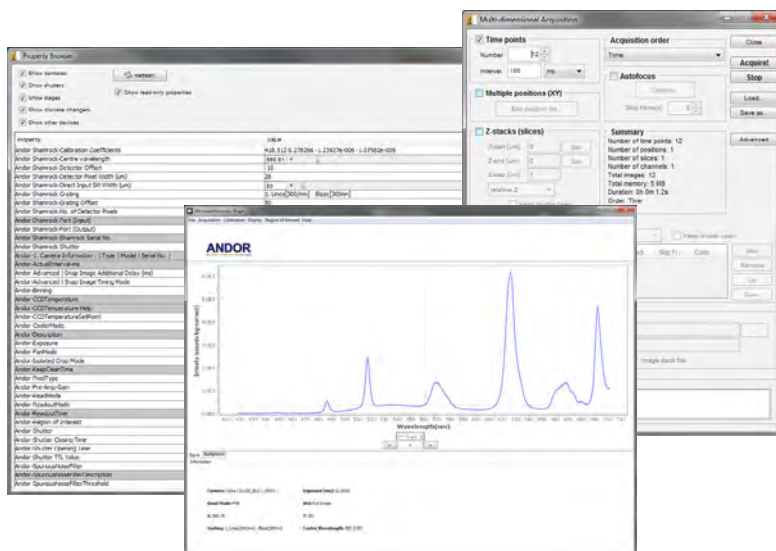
Property Browser

Show cameras
Show shutters
Show stages
Show discrete changers
Show other devices

Refresh

Show read-only properties

| Property | Value |
|---|---|
| Andor Shamrock-Calibration Coefficients | 418.512 0.278266 -1.23927e-006 -1.07952e-009 |
| Andor Shamrock-Centre wavelength | 560.61 |
| Andor Shamrock-Detector Offset | 10 |
| Andor Shamrock-Detector Pixel Width (um) | 26 |
| Andor Shamrock-Direct Input Slit Width (um) | 10 |
| Andor Shamrock-Grating | 1. Lines 300/mm Blaze 300nm |
| Andor Shamrock-Grating Offset | 50 |
| Andor Shamrock-No. of Detector Pixels | |
| Andor Shamrock-Port (Input) | |
| Andor Shamrock-Port (Output) | |
| Andor Shamrock-Shamrock Serial No. | |
| Andor Shamrock-Shutter | |
| Andor-1. Camera Information : Type Model Serial No. | |
| Andor-ActualInterval-ms | |
| Andor-Advanced | Snap Image Additional Delay (ms) | |
| Andor-Advanced | Snap Image Timing Mode | |
| Andor-Binning | |
| Andor-CCDTemperature | |
| Andor-CCDTemperature Help | |
| Andor-CCDTemperatureSetPoint | |
| Andor-CoolerMode | |
| Andor-Description | |
| Andor-Exposure | |
| Andor-FanMode | |
| Andor-Isolated Crop Mode | |
| Andor-KeepCleanTime | |
| Andor-PixelType | |
| Andor-Pre-Amp-Gain | |
| Andor-ReadMode | |
| Andor-ReadoutMode | |
| Andor-ReadoutTime | |
| Andor-Region of Interest | |
| Andor-Shutter | |
| Andor-Shutter Closing Time | |
| Andor-Shutter Opening Time | |
| Andor-Shutter TTL Value | |
| Andor-SpuriousNoiseFilter | |
| Andor-SpuriousNoiseFilterDescription | |
| Andor-SpuriousNoiseFilterThreshold | |

Multi-dimensional Acquisition

Time points
Number 12
Interval 100 ms

Acquisition order
Time

Close
Acquire!
Stop
Load...
Save as...
Advanced

Autofocus
Options...
Skip frame(s) 0

Multiple positions (XY)
Edit position list...

Z-stacks (slices)
Z-start [um] 0 Set
Z-end [um] 0 Set
Z-step [um] 1
relative Z

Summary
Number of time points: 12
Number of positions: 1
Number of slices: 1
Number of channels: 1
Total images: 12
Total memory: 5 MB
Duration: 0h 0m 1.2s
Order: Time

Show in-scale views
New
Remove
Up
Down
Image stack file

Micromanager Plugin
File Acquisition Calibration Display Region of Interest Help

ANDOR

Wavelength(nm)
Intensity (counts/sig/second)

Information

Camera: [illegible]
Exposure (ms): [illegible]
Read Mode: FVB
Bit: Full Image
Grating: 1. Lines 300/mm Blaze 300nm
Centre Wavelength: 560.610